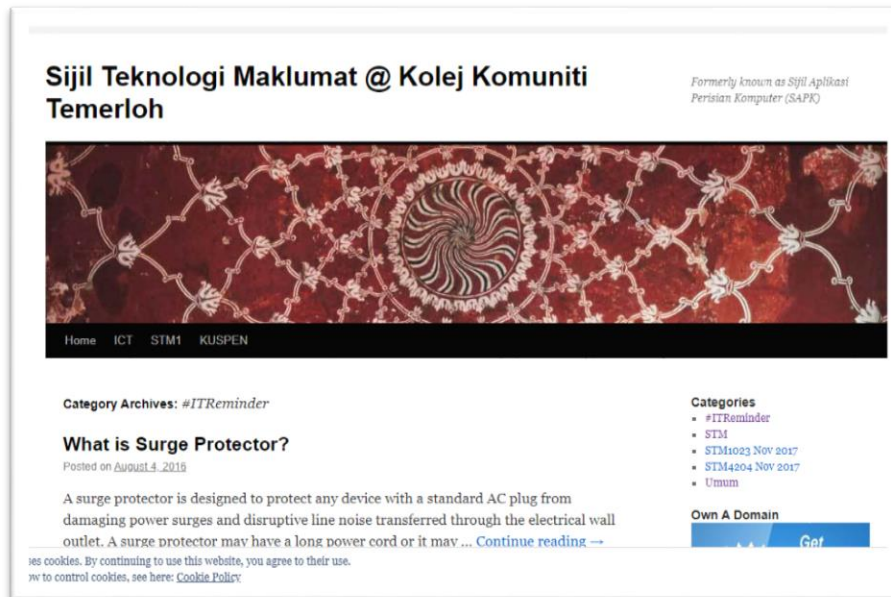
Sijil Teknologi Maklumat @ Kolej Komuniti Temerloh

Formerly known as Sijil Aplikasi Perisian Komputer (SAPK)

Home ICT STM1 KUSPEN

Category Archives: #ITReminder

What is Surge Protector?

Posted on August 4, 2016

A surge protector is designed to protect any device with a standard AC plug from damaging power surges and disruptive line noise transferred through the electrical wall outlet. A surge protector may have a long power cord or it may … Continue reading →

Categories
- #ITReminder
- STM
- STM1023 Nov 2017
- STM4204 Nov 2017
- Umum

Own A Domain

Get

ses cookies. By continuing to use this website, you agree to their use.
w to control cookies, see here: Cookie Policy